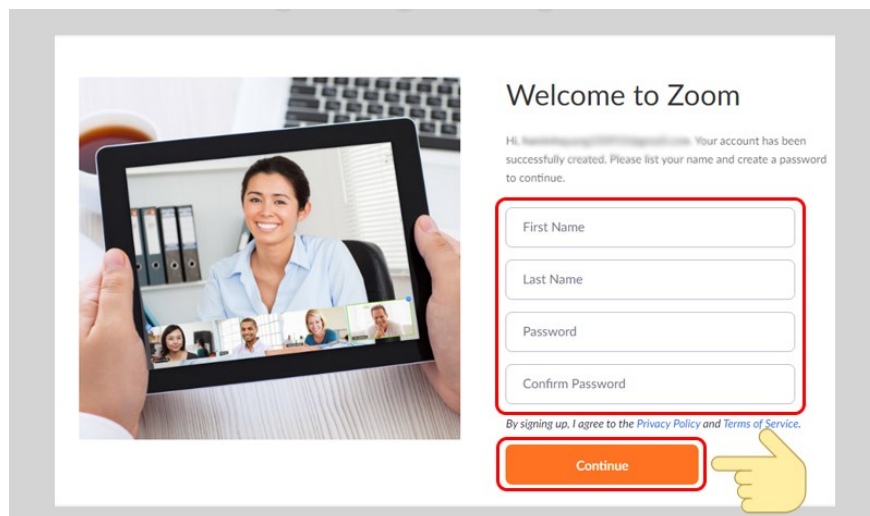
Welcome to Zoom

Hi, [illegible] Your account has been successfully created. Please list your name and create a password to continue.

First Name

Last Name

Password

Confirm Password

By signing up, I agree to the Privacy Policy and Terms of Service.

Continue